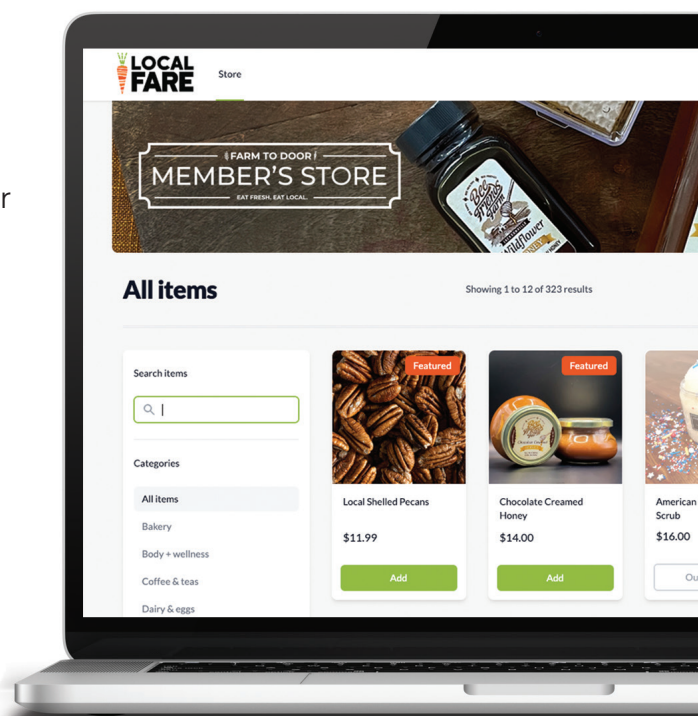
r

LOCAL FARE

Store

FARM TO DOOR
MEMBER'S STORE
EAT FRESH. EAT LOCAL.

Wildflower

All items

Showing 1 to 12 of 323 results

Search items

Categories

All items

Bakery

Body + wellness

Coffee & teas

Dairy & eggs

Featured

Local Shelled Pecans

$11.99

Add

Featured

Chocolate Creamed Honey

$14.00

Add

American Scrub

$16.00

Ou